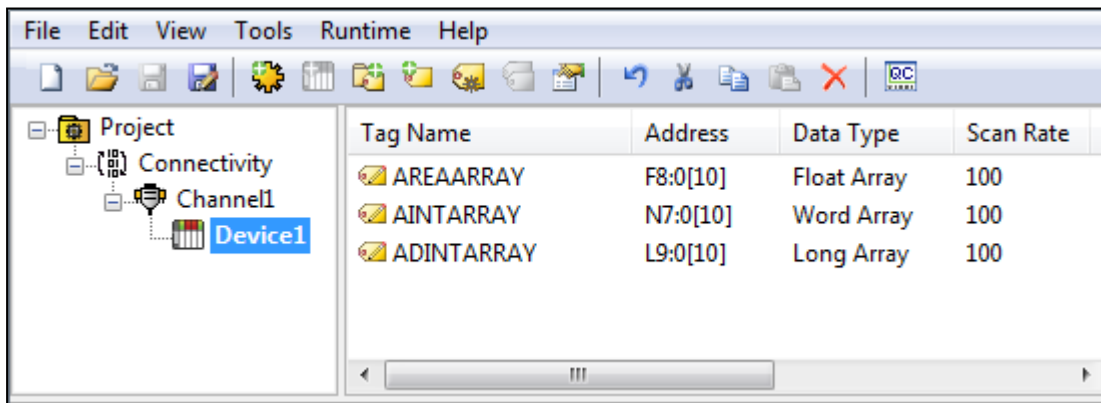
File Edit View Tools Runtime Help

QC

Project
Connectivity
Channel1
Device1

| Tag Name | Address | Data Type | Scan Rate |
|---|---|---|---|
| AREAARRAY | F8:0[10] | Float Array | 100 |
| AINTARRAY | N7:0[10] | Word Array | 100 |
| ADINTARRAY | L9:0[10] | Long Array | 100 |

III